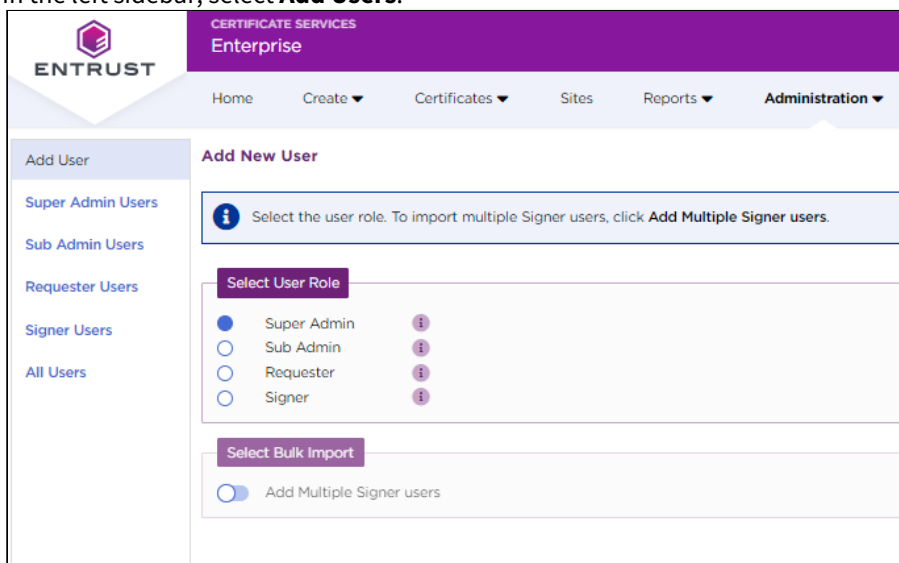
In the left sidebar, select **Add Users**.

ENTRUST

CERTIFICATE SERVICES
Enterprise

Home Create ▾ Certificates ▾ Sites Reports ▾ Administration ▾

Add User
Super Admin Users
Sub Admin Users
Requester Users
Signer Users
All Users

Add New User

Select the user role. To import multiple Signer users, click Add Multiple Signer users.

Select User Role

Super Admin
Sub Admin
Requester
Signer

Select Bulk Import

Add Multiple Signer users